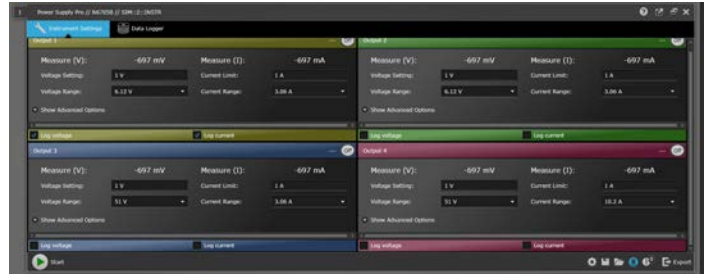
Power Supply Pro // N6705B // SIM::2::INSTR

Instrument Settings
Data Logger

Output 1
Measure (V): -697 mV
Measure (I): -697 mA
Voltage Setting: 1 V
Current Limit: 1 A
Voltage Range: 6.12 V
Current Range: 3.06 A
Show Advanced Options
Log voltage
Log current

Output 2
Measure (V): -697 mV
Measure (I): -697 mA
Voltage Setting: 1 V
Current Limit: 1 A
Voltage Range: 6.12 V
Current Range: 3.06 A
Show Advanced Options
Log voltage
Log current

Output 3
Measure (V): -697 mV
Measure (I): -697 mA
Voltage Setting: 1 V
Current Limit: 1 A
Voltage Range: 51 V
Current Range: 3.06 A
Show Advanced Options
Log voltage
Log current

Output 4
Measure (V): -697 mV
Measure (I): -697 mA
Voltage Setting: 1 V
Current Limit: 1 A
Voltage Range: 51 V
Current Range: 10.2 A
Show Advanced Options
Log voltage
Log current

Start
Export